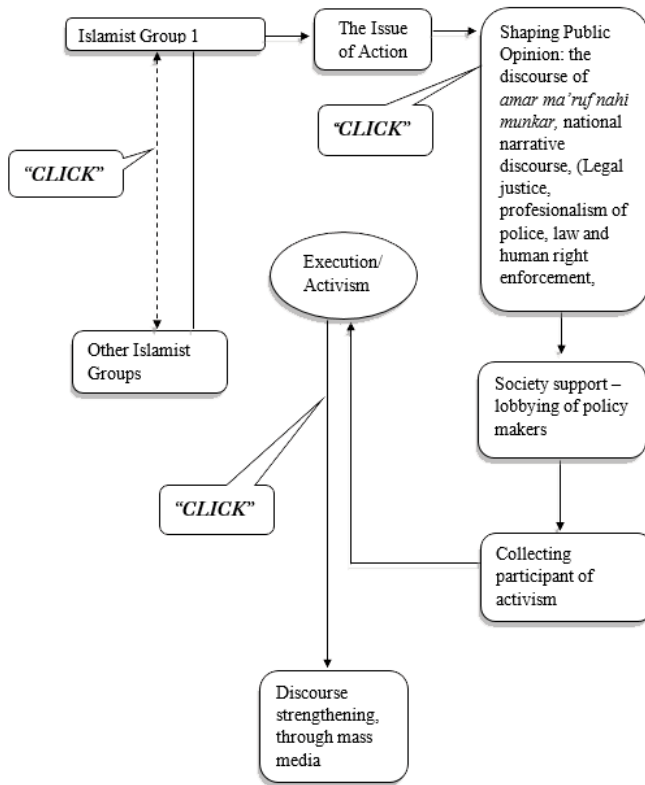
Islamist Group 1

The Issue of Action

Shaping Public Opinion: the discourse of *amar ma'ruf nahi munkar,* national narrative discourse, (Legal justice, profesionalism of police, law and human right enforcement,

"CLICK"

"CLICK"

Execution/ Activism

Other Islamist Groups

Society support – lobbying of policy makers

"CLICK"

Collecting participant of activism

Discourse strengthening, through mass media